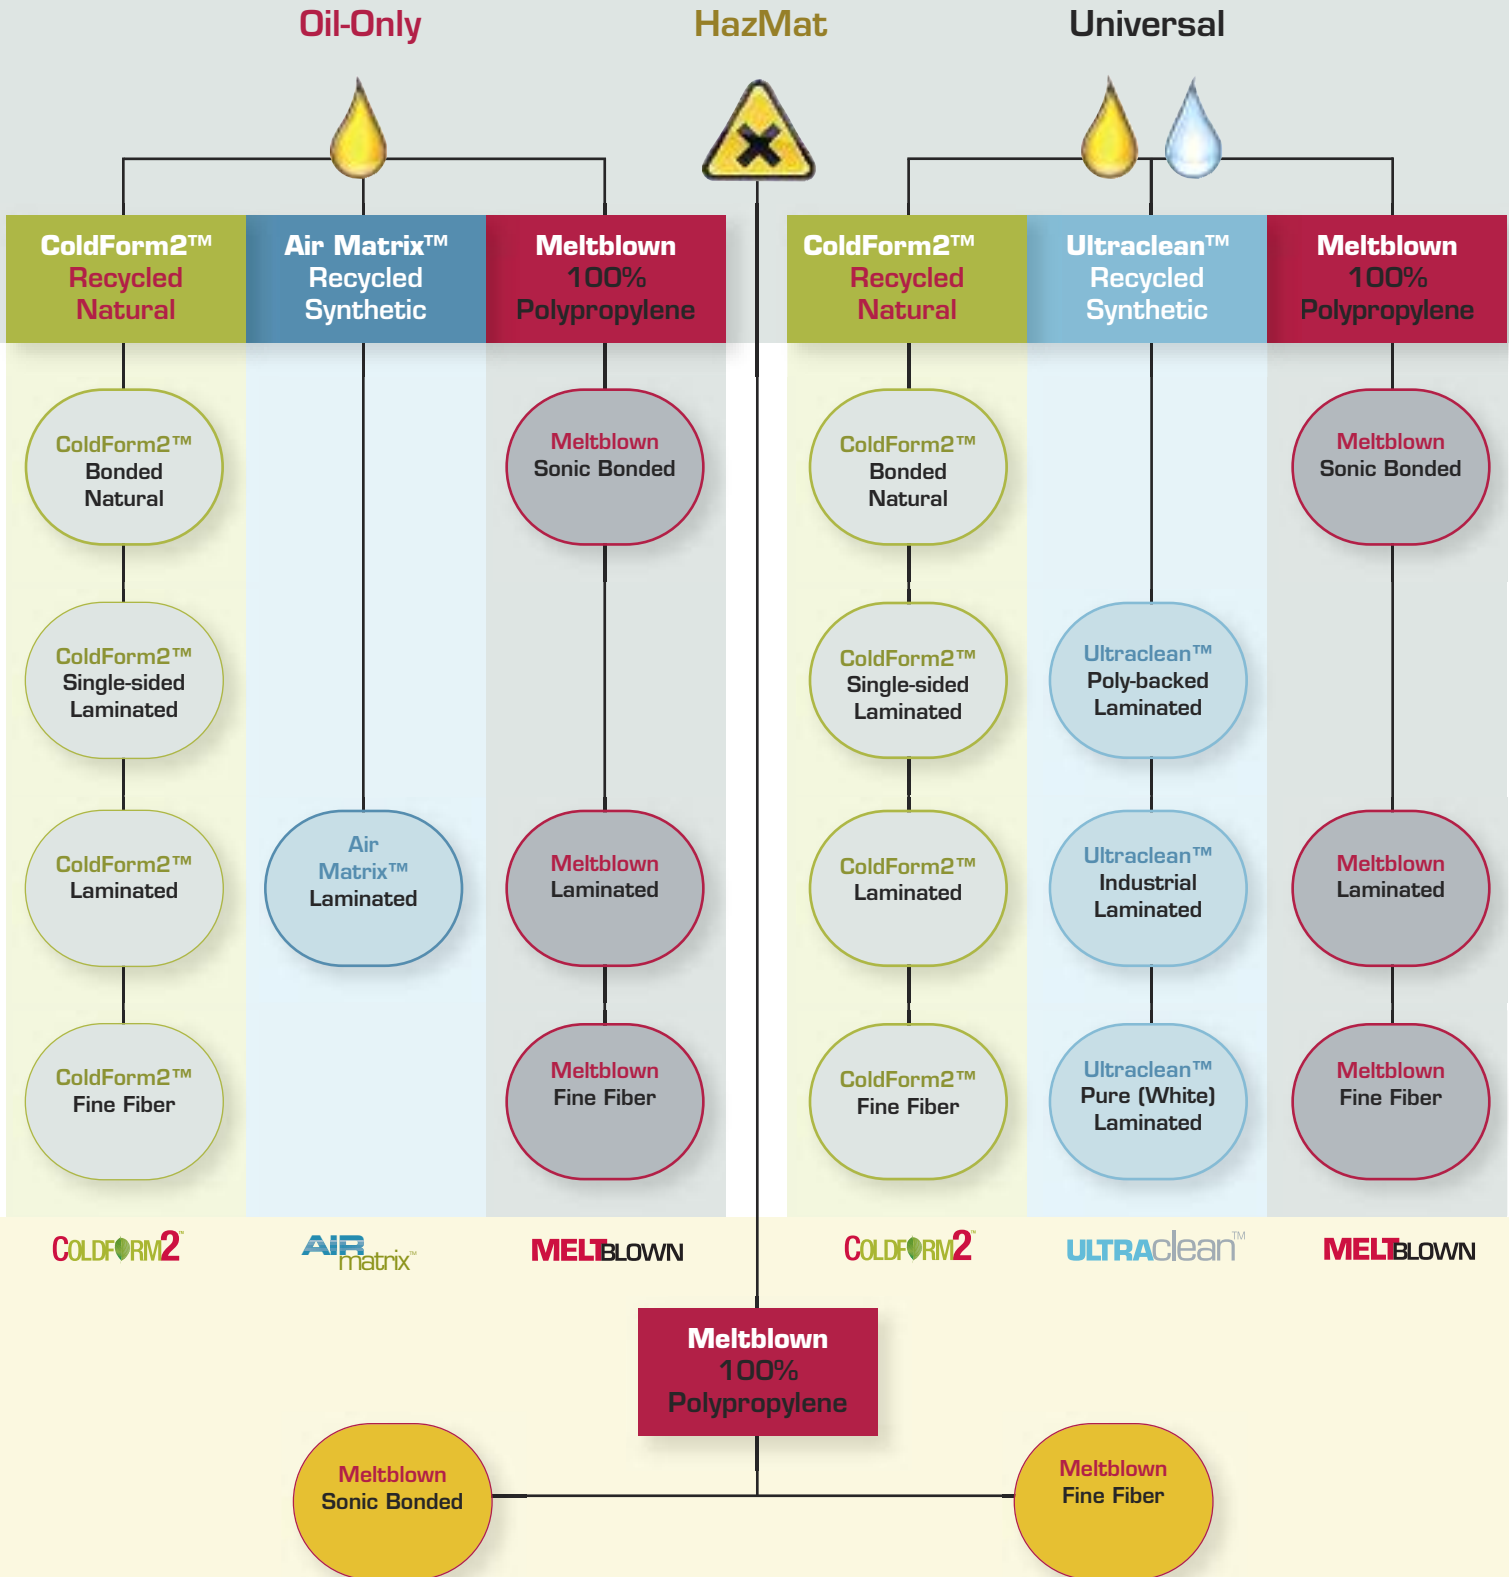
Oil-Only

HazMat

Universal

ColdForm2™ Recycled Natural

Air Matrix™ Recycled Synthetic

Meltblown 100% Polypropylene

ColdForm2™ Recycled Natural

Ultraclean™ Recycled Synthetic

Meltblown 100% Polypropylene

ColdForm2™ Bonded Natural

Meltblown Sonic Bonded

ColdForm2™ Bonded Natural

Meltblown Sonic Bonded

ColdForm2™ Single-sided Laminated

ColdForm2™ Single-sided Laminated

Ultraclean™ Poly-backed Laminated

ColdForm2™ Laminated

Air Matrix™ Laminated

Meltblown Laminated

ColdForm2™ Laminated

Ultraclean™ Industrial Laminated

Meltblown Laminated

ColdForm2™ Fine Fiber

Meltblown Fine Fiber

ColdForm2™ Fine Fiber

Ultraclean™ Pure (White) Laminated

Meltblown Fine Fiber

COLDFORM2

AIR matrix™

MELTBLOWN

COLDFORM2

ULTRAclean™

MELTBLOWN

Meltblown 100% Polypropylene

Meltblown Sonic Bonded

Meltblown Fine Fiber